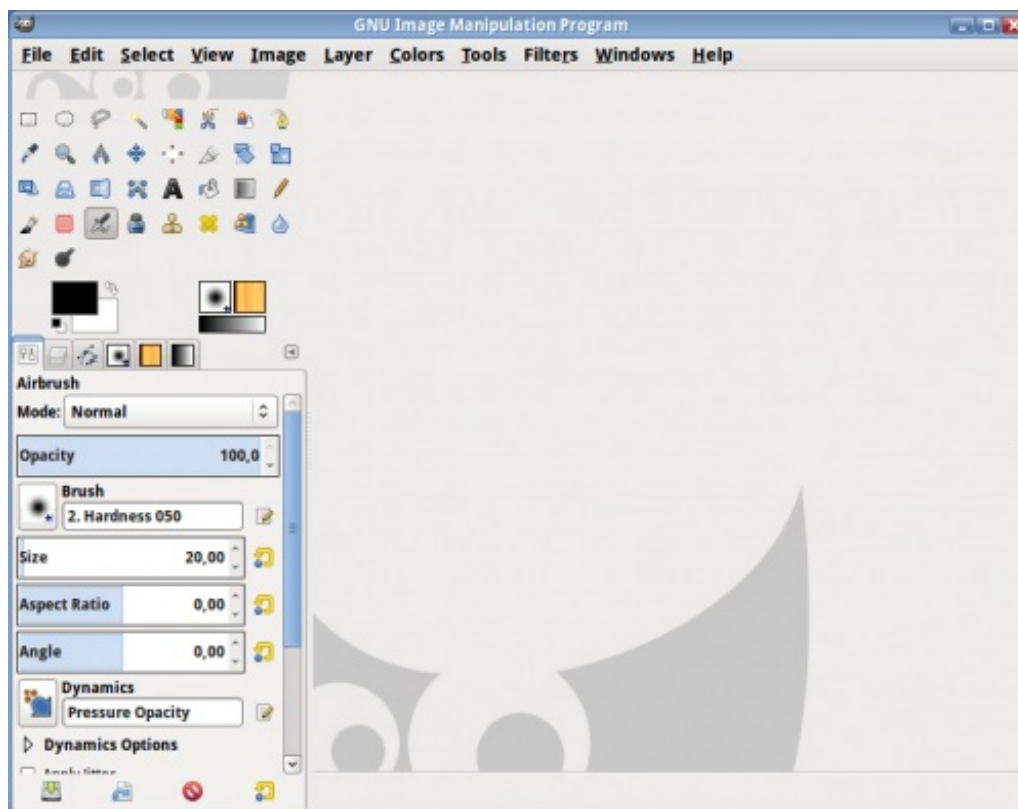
GNU Image Manipulation Program

File Edit Select View Image Layer Colors Tools Filters Windows Help

Airbrush

Mode: Normal

Opacity 100,0

Brush

2. Hardness 050

Size 20,00

Aspect Ratio 0,00

Angle 0,00

Dynamics

Pressure Opacity

Dynamics Options

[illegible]